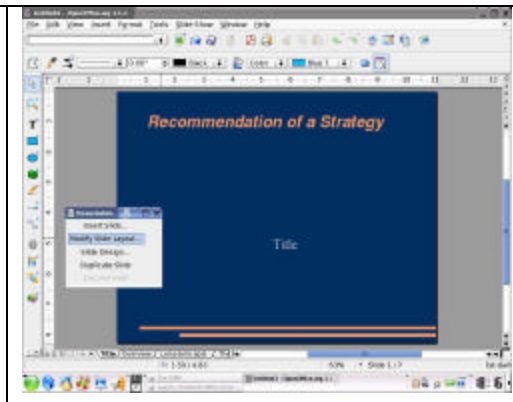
File Edit View Insert Format Tools Slide Show Window Help

Recommendation of a Strategy

Title

Presentation

Insert Slide...

Modify Slide Layout...

Slide Design...

Duplicate Slide

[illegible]

53%

Slide 1 / 7